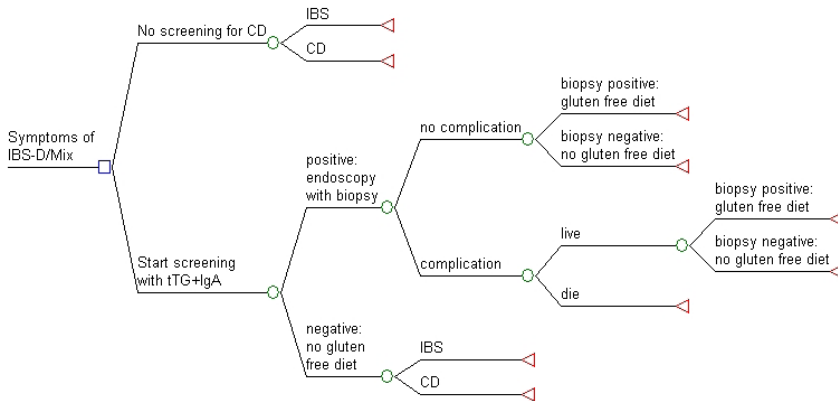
Symptoms of IBS-D/Mix

No screening for CD

IBS

CD

Start screening with tTG+IgA

positive: endoscopy with biopsy

no complication

biopsy positive: gluten free diet

biopsy negative: no gluten free diet

complication

live

biopsy positive: gluten free diet

biopsy negative: no gluten free diet

die

negative: no gluten free diet

IBS

CD